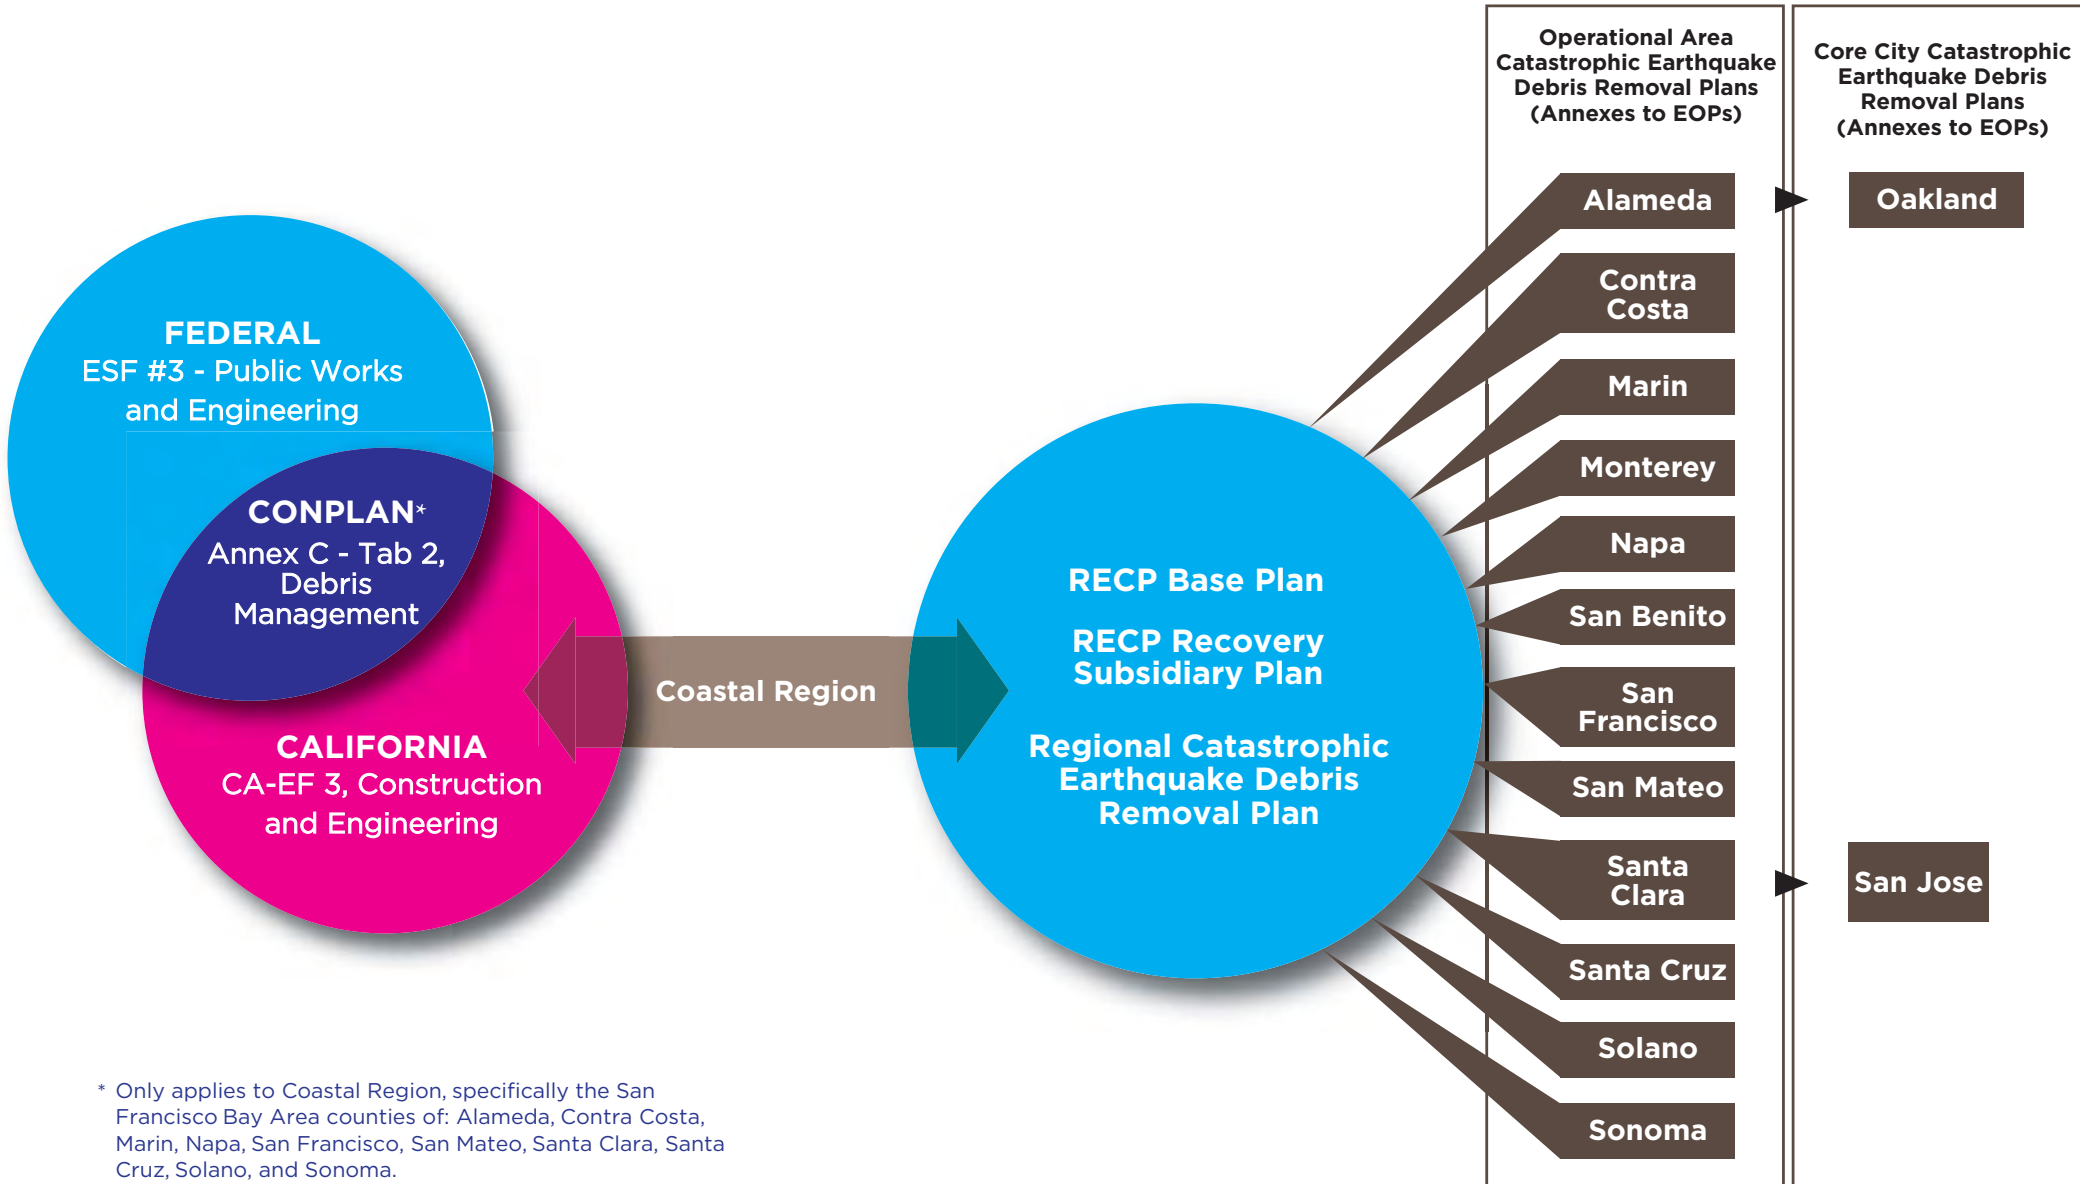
Operational Area Catastrophic Earthquake Debris Removal Plans (Annexes to EOPs)

Core City Catastrophic Earthquake Debris Removal Plans (Annexes to EOPs)

FEDERAL
ESF #3 - Public Works and Engineering

CONPLAN*
Annex C - Tab 2, Debris Management

CALIFORNIA
CA-EF 3, Construction and Engineering

Coastal Region

RECP Base Plan

RECP Recovery Subsidiary Plan

Regional Catastrophic Earthquake Debris Removal Plan

Alameda
Contra Costa
Marin
Monterey
Napa
San Benito
San Francisco
San Mateo
Santa Clara
Santa Cruz
Solano
Sonoma

Oakland
San Jose

* Only applies to Coastal Region, specifically the San Francisco Bay Area counties of: Alameda, Contra Costa, Marin, Napa, San Francisco, San Mateo, Santa Clara, Santa Cruz, Solano, and Sonoma.